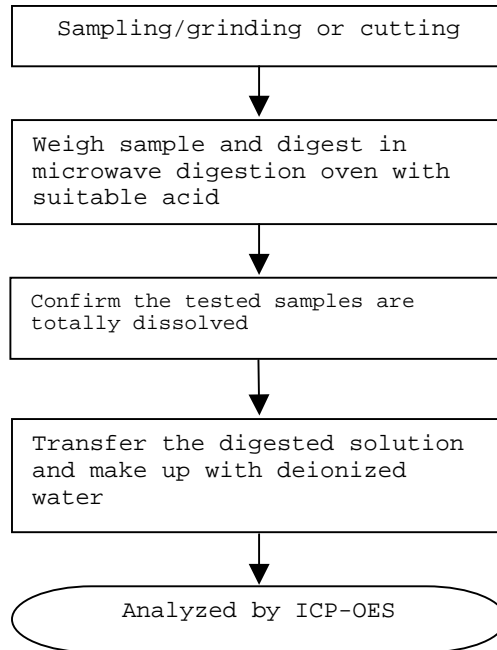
Sampling/grinding or cutting

Weigh sample and digest in microwave digestion oven with suitable acid

Confirm the tested samples are totally dissolved

Transfer the digested solution and make up with deionized water

Analyzed by ICP-OES